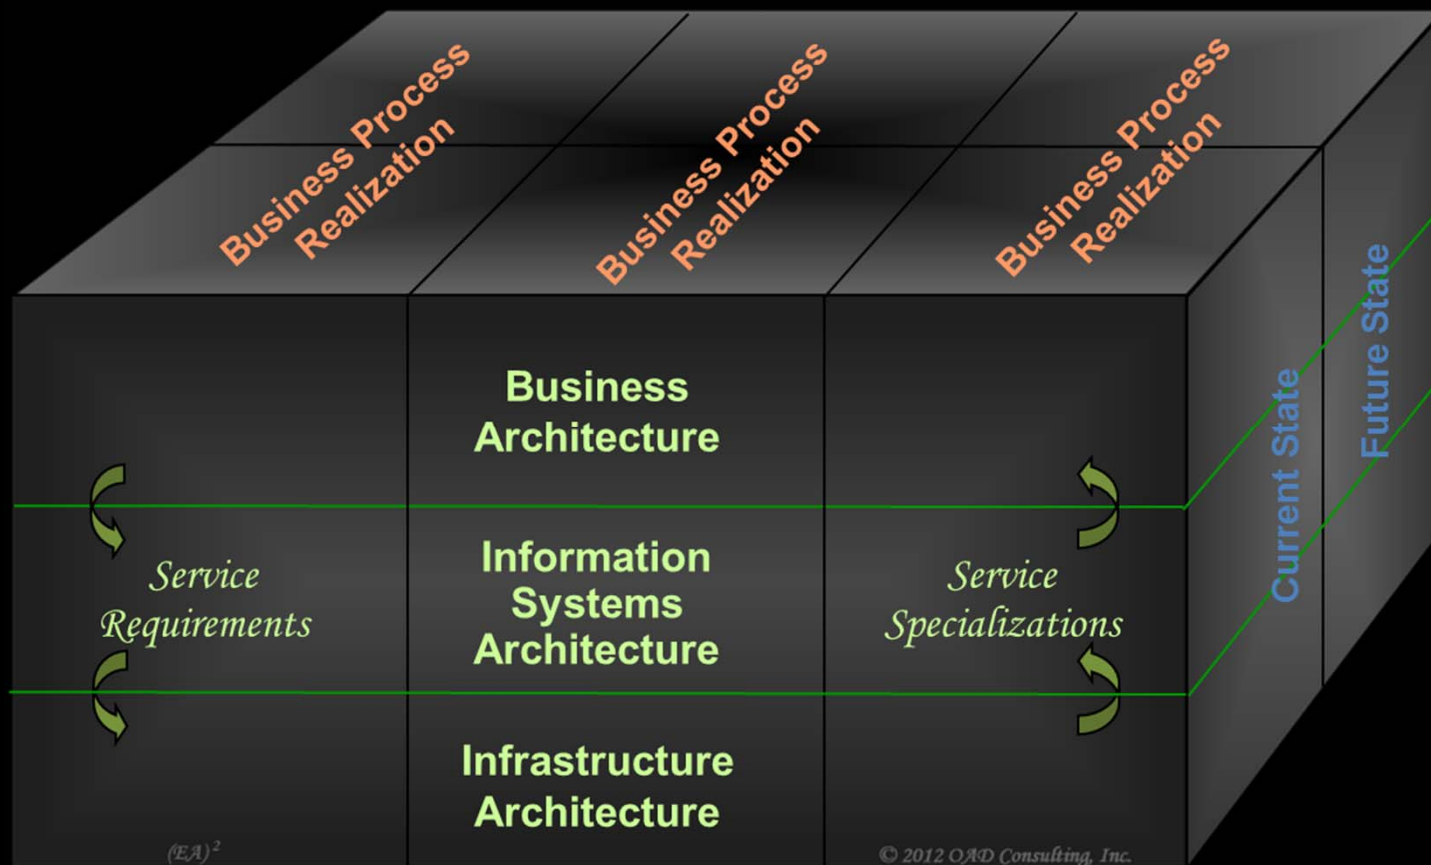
Business Process Realization

Business Process Realization

Business Process Realization

Business Architecture

Information Systems Architecture

Infrastructure Architecture

Service Requirements

Service Specializations

Current State

Future State

$(EA)^2$

© 2012 OAD Consulting, Inc.